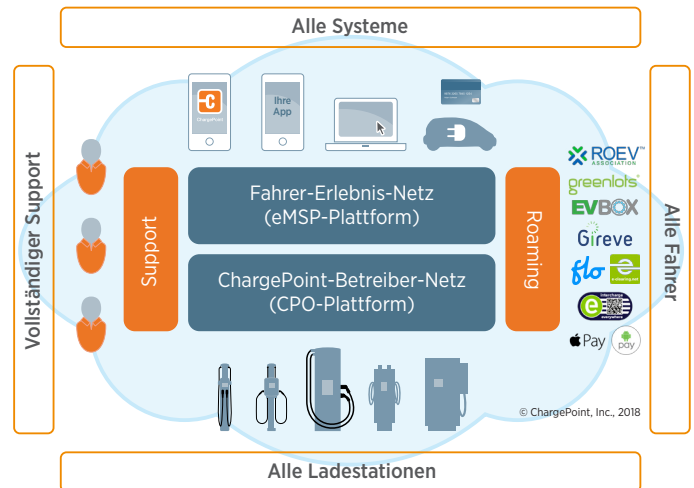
Alle Systeme

Vollständiger Support

ChargePoint

Ihre App

Support

Fahrer-Erlebnis-Netz (eMSP-Plattform)

ChargePoint-Betreiber-Netz (CPO-Plattform)

Roaming

ROEV ASSOCIATION

greenlots

EVBOX

Gireve

flo

e-roaming.net

intercharge

Pay

pay

Alle Fahrer

© ChargePoint, Inc., 2018

Alle Ladestationen